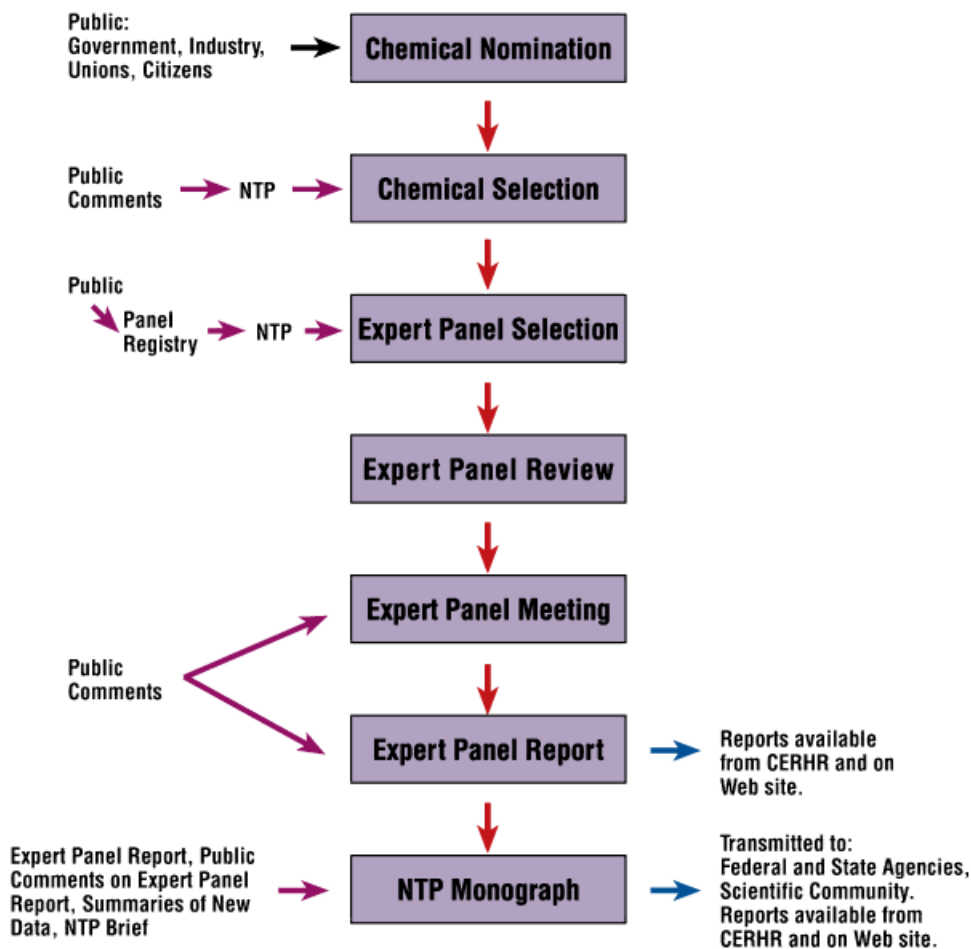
Public:
Government, Industry, Unions, Citizens

Chemical Nomination

Public Comments

NTP

Chemical Selection

Public

Panel Registry

NTP

Expert Panel Selection

Expert Panel Review

Expert Panel Meeting

Public Comments

Expert Panel Report

Reports available from CERHR and on Web site.

Expert Panel Report, Public Comments on Expert Panel Report, Summaries of New Data, NTP Brief

NTP Monograph

Transmitted to:
Federal and State Agencies, Scientific Community.
Reports available from CERHR and on Web site.